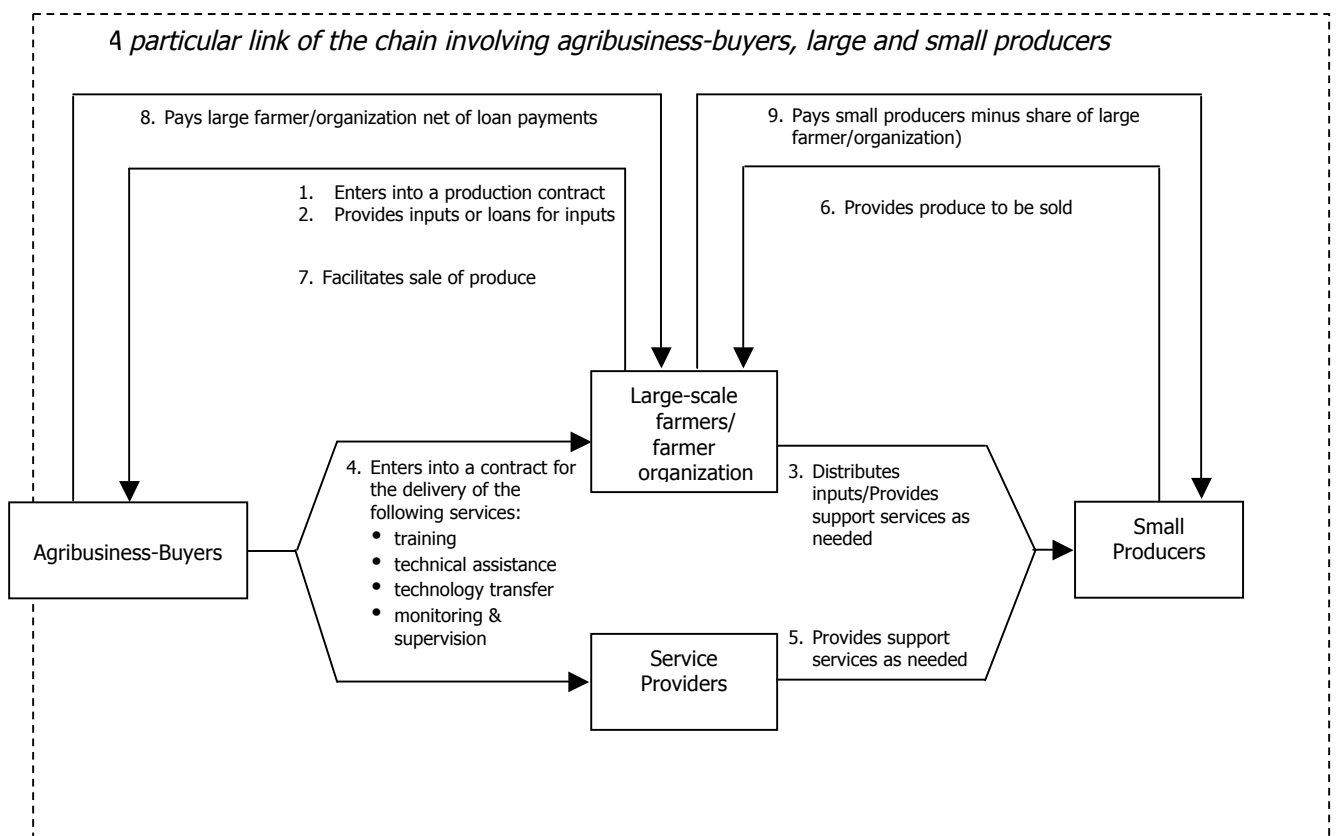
A particular link of the chain involving agribusiness-buyers, large and small producers

8. Pays large farmer/organization net of loan payments

9. Pays small producers minus share of large farmer/organization)

1. Enters into a production contract
2. Provides inputs or loans for inputs

6. Provides produce to be sold

7. Facilitates sale of produce

Large-scale farmers/ farmer organization

4. Enters into a contract for the delivery of the following services:
- training
- technical assistance
- technology transfer
- monitoring & supervision

3. Distributes inputs/Provides support services as needed

Agribusiness-Buyers

Small Producers

Service Providers

5. Provides support services as needed